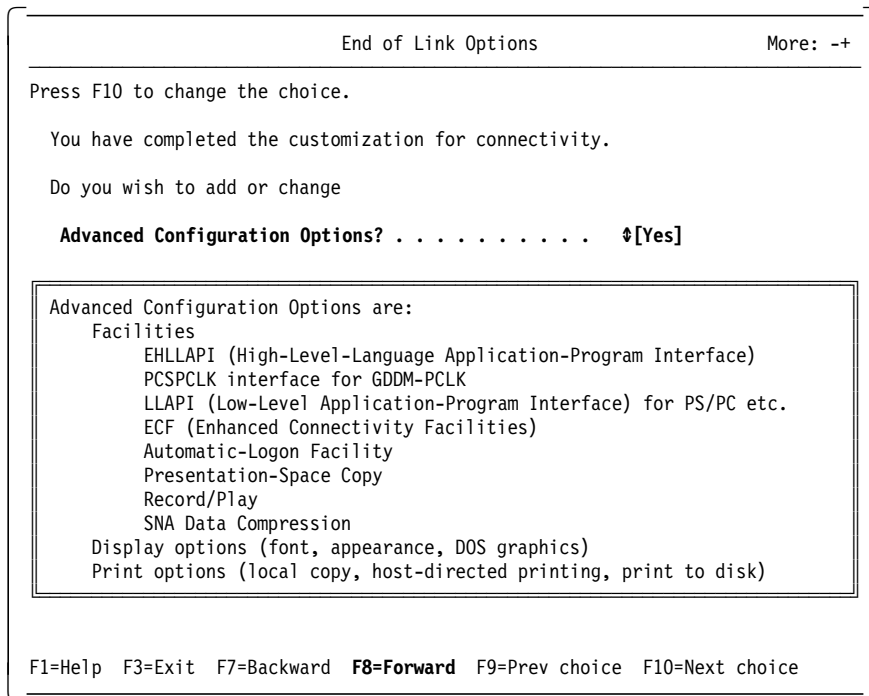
End of Link Options

More: -+

Press F10 to change the choice.

You have completed the customization for connectivity.

Do you wish to add or change

Advanced Configuration Options? . . . . . . . . . . ⇕[Yes]

Advanced Configuration Options are:
Facilities
EHLLAPI (High-Level-Language Application-Program Interface)
PCSPCLK interface for GDDM-PCLK
LLAPI (Low-Level Application-Program Interface) for PS/PC etc.
ECF (Enhanced Connectivity Facilities)
Automatic-Logon Facility
Presentation-Space Copy
Record/Play
SNA Data Compression
Display options (font, appearance, DOS graphics)
Print options (local copy, host-directed printing, print to disk)

F1=Help F3=Exit F7=Backward F8=Forward F9=Prev choice F10=Next choice